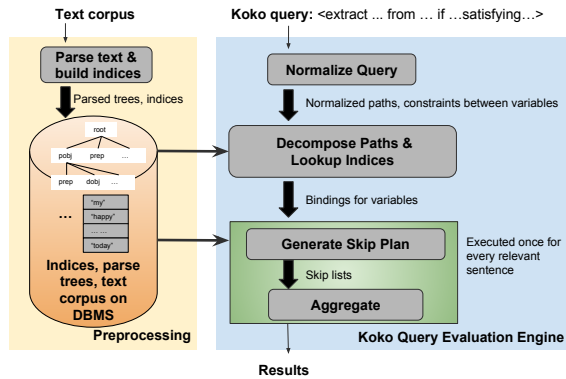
Text corpus

Koko query: <extract ... from … if …satisfying…>

Parse text & build indices

Parsed trees, indices

root

pobj

prep

…

prep

dobj

…

…

"my"

"happy"

… …

"today"

Indices, parse trees, text corpus on DBMS

Preprocessing

Normalize Query

Normalized paths, constraints between variables

Decompose Paths & Lookup Indices

Bindings for variables

Generate Skip Plan

Executed once for every relevant sentence

Skip lists

Aggregate

Koko Query Evaluation Engine

Results